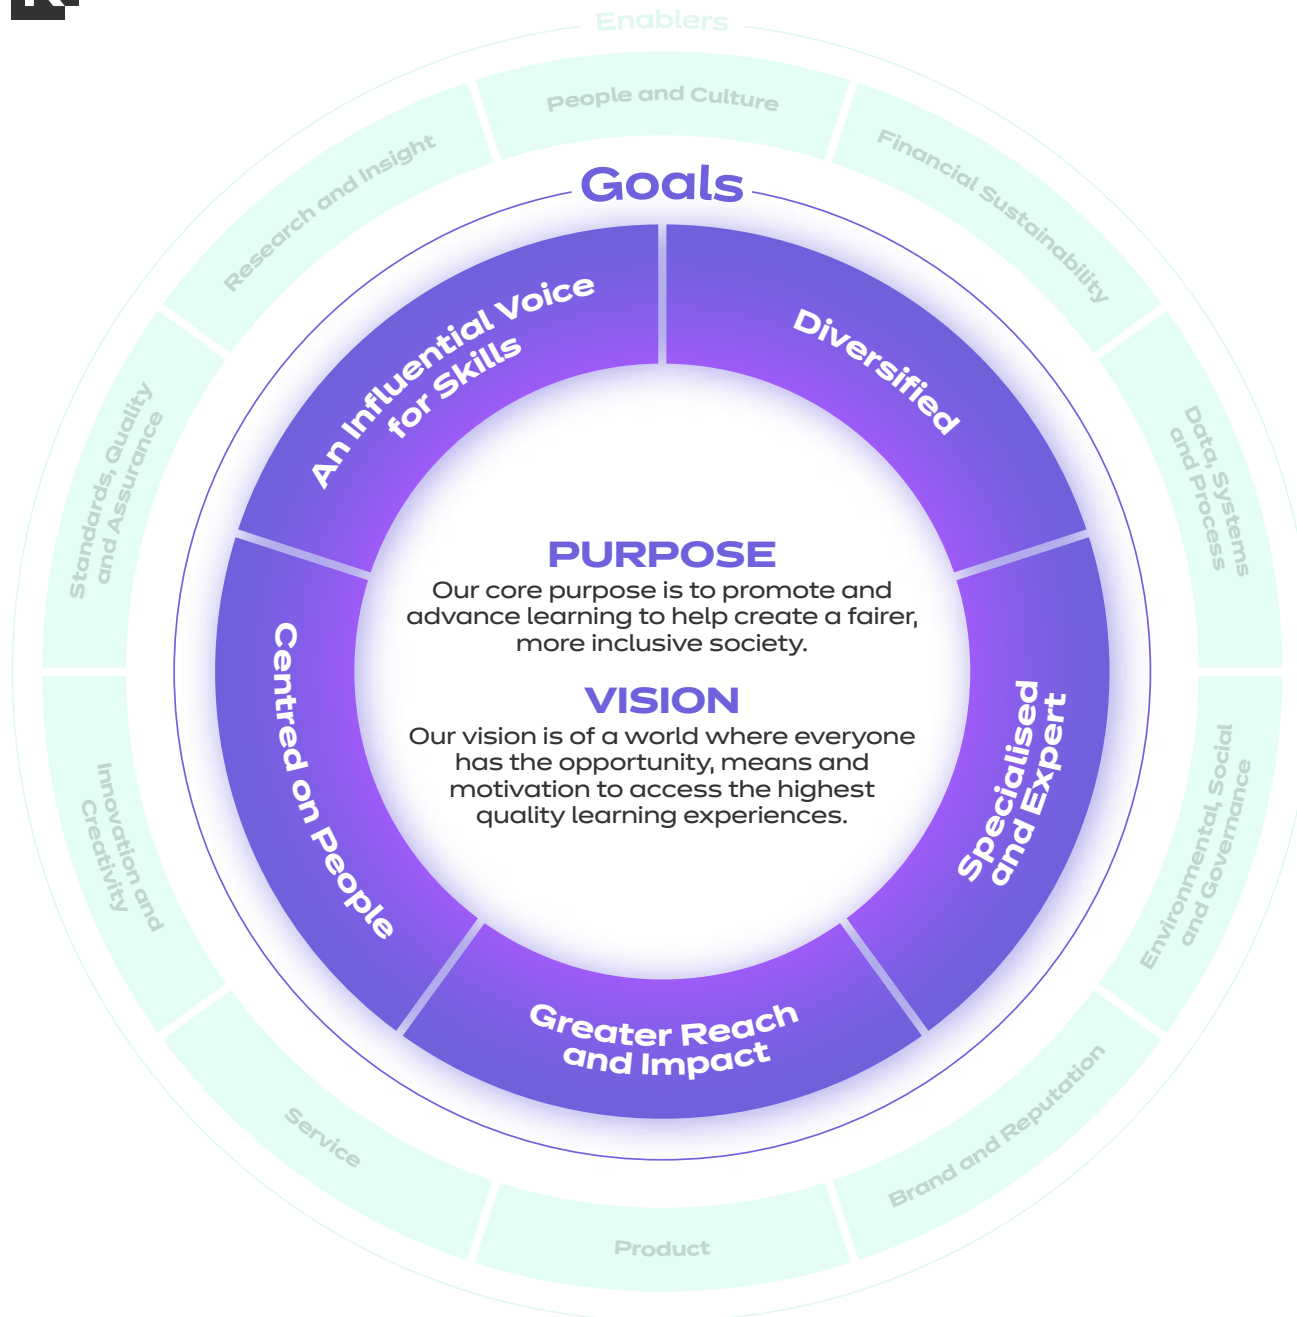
Enablers

People and Culture

Financial Sustainability

Data, Systems and Process

Environmental, Social and Governance

Brand and Reputation

Product

Service

Innovation and Creativity

Standards, Quality and Assurance

Research and Insight

Goals

An Influential Voice for Skills

Diversified

Specialised and Expert

Greater Reach and Impact

Centred on People

PURPOSE

Our core purpose is to promote and advance learning to help create a fairer, more inclusive society.

VISION

Our vision is of a world where everyone has the opportunity, means and motivation to access the highest quality learning experiences.